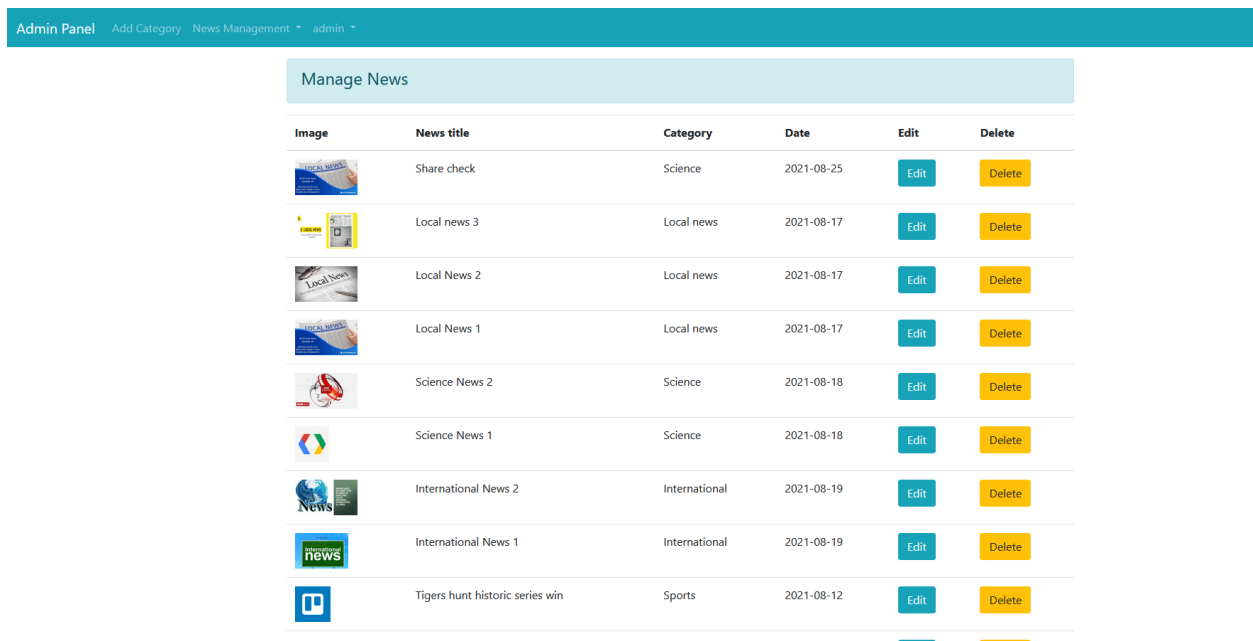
Admin Panel Add Category News Management ▾ admin ▾

Manage News

| Image | News title | Category | Date | Edit | Delete |
|---|---|---|---|---|---|
| LOCAL NEWS | Share check | Science | 2021-08-25 | Edit | Delete |
| LOCAL NEWS | Local news 3 | Local news | 2021-08-17 | Edit | Delete |
| Local News | Local News 2 | Local news | 2021-08-17 | Edit | Delete |
| LOCAL NEWS | Local News 1 | Local news | 2021-08-17 | Edit | Delete |
| | Science News 2 | Science | 2021-08-18 | Edit | Delete |
| | Science News 1 | Science | 2021-08-18 | Edit | Delete |
| News | International News 2 | International | 2021-08-19 | Edit | Delete |
| International news | International News 1 | International | 2021-08-19 | Edit | Delete |
| | Tigers hunt historic series win | Sports | 2021-08-12 | Edit | Delete |